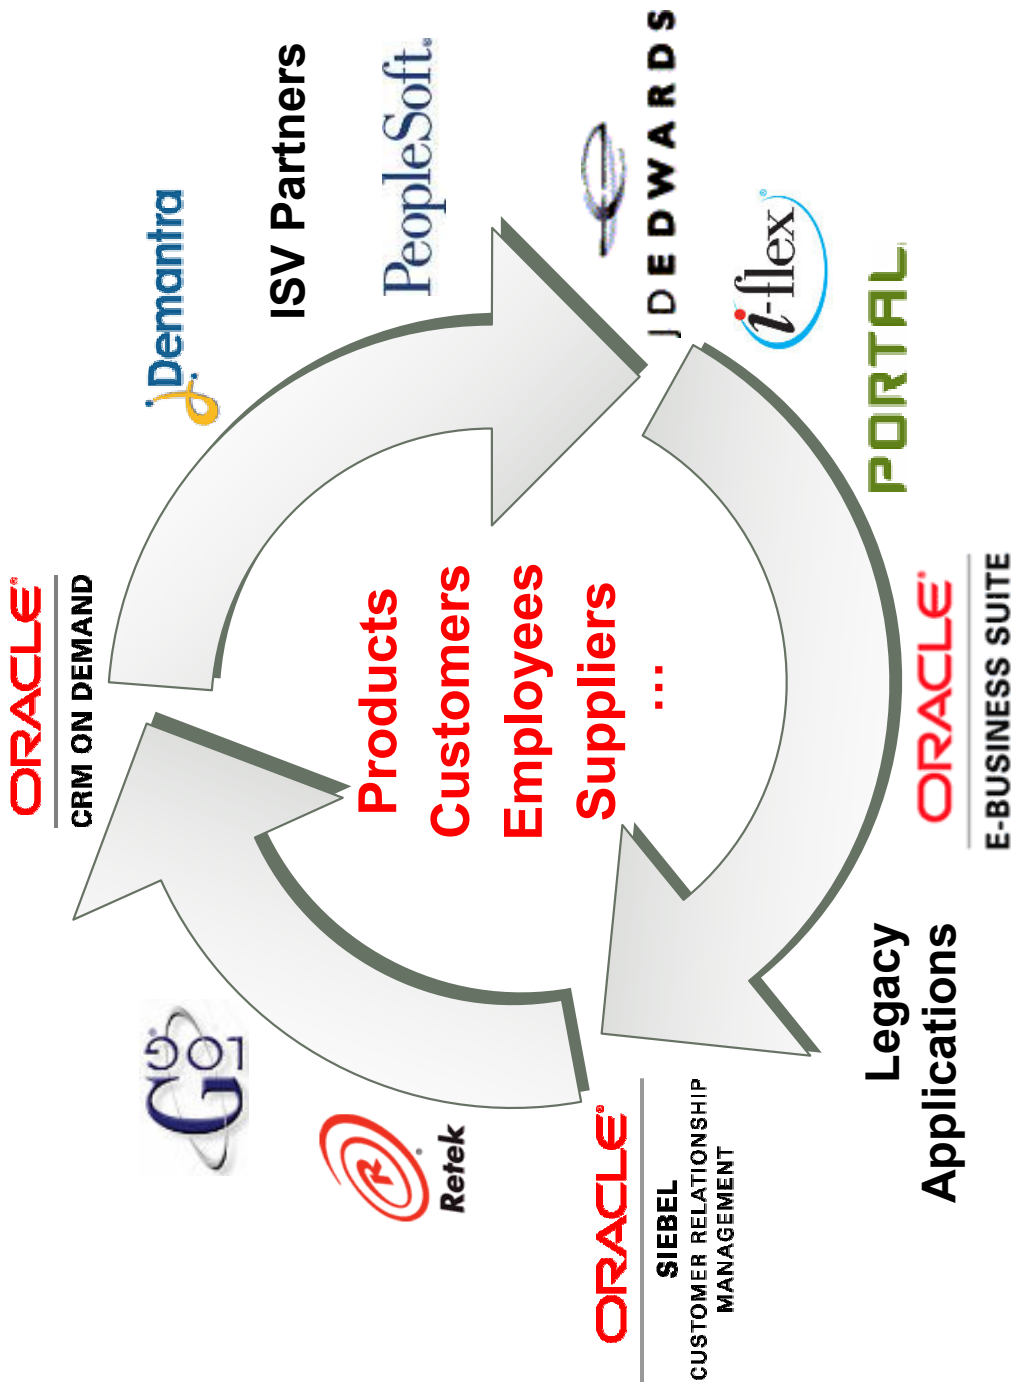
ISV Partners

PeopleSoft.

J D EDWARDS

i-flex

PORTAL

ORACLE
E-BUSINESS SUITE

Legacy Applications

ORACLE
SIEBEL
CUSTOMER RELATIONSHIP MANAGEMENT

Retek

G-Log

ORACLE
CRM ON DEMAND

Demantra

Products
Customers
Employees
Suppliers
...